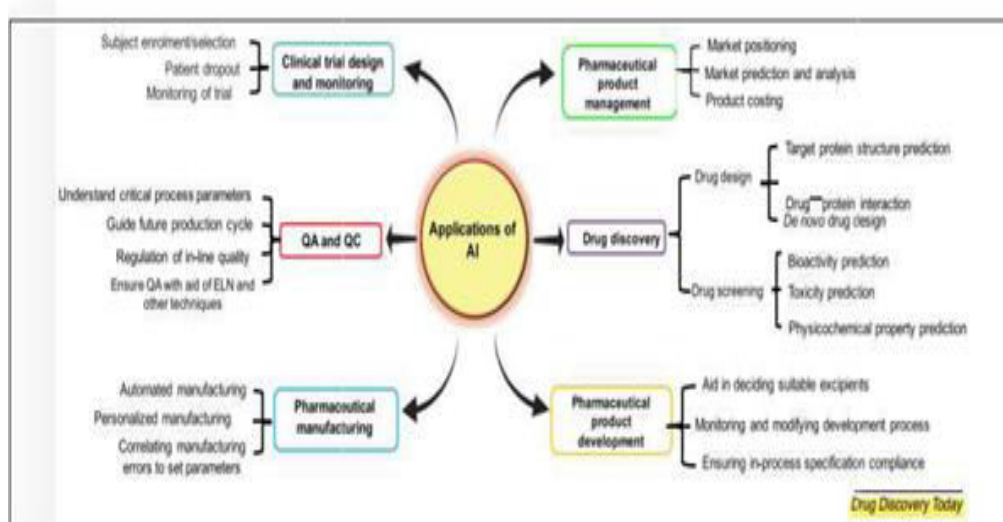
Subject enrolment/selection
Patient dropout
Monitoring of trial

Clinical trial design and monitoring

Pharmaceutical product management

Market positioning
Market prediction and analysis
Product costing

Understand critical process parameters
Guide future production cycle
Regulation of in-line quality
Ensure QA with aid of ELN and other techniques

QA and QC

Applications of AI

Drug discovery

Drug design
Target protein structure prediction
Drug–protein interaction
De novo drug design

Drug screening
Bioactivity prediction
Toxicity prediction
Physicochemical property prediction

Automated manufacturing
Personalized manufacturing
Correlating manufacturing errors to set parameters

Pharmaceutical manufacturing

Pharmaceutical product development

Aid in deciding suitable excipients
Monitoring and modifying development process
Ensuring in-process specification compliance

Drug Discovery Today